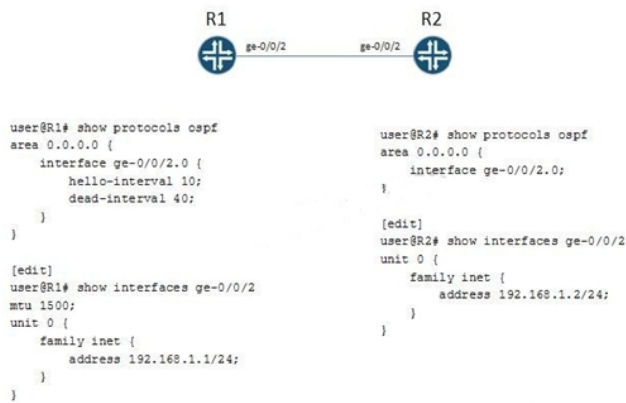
R1

R2

ge-0/0/2

ge-0/0/2

user@R1# show protocols ospf
area 0.0.0.0 {
interface ge-0/0/2.0 {
hello-interval 10;
dead-interval 40;
}
}

[edit]
user@R1# show interfaces ge-0/0/2
mtu 1500;
unit 0 {
family inet {
address 192.168.1.1/24;
}
}

user@R2# show protocols ospf
area 0.0.0.0 {
interface ge-0/0/2.0;
}

[edit]
user@R2# show interfaces ge-0/0/2
unit 0 {
family inet {
address 192.168.1.2/24;
}
}